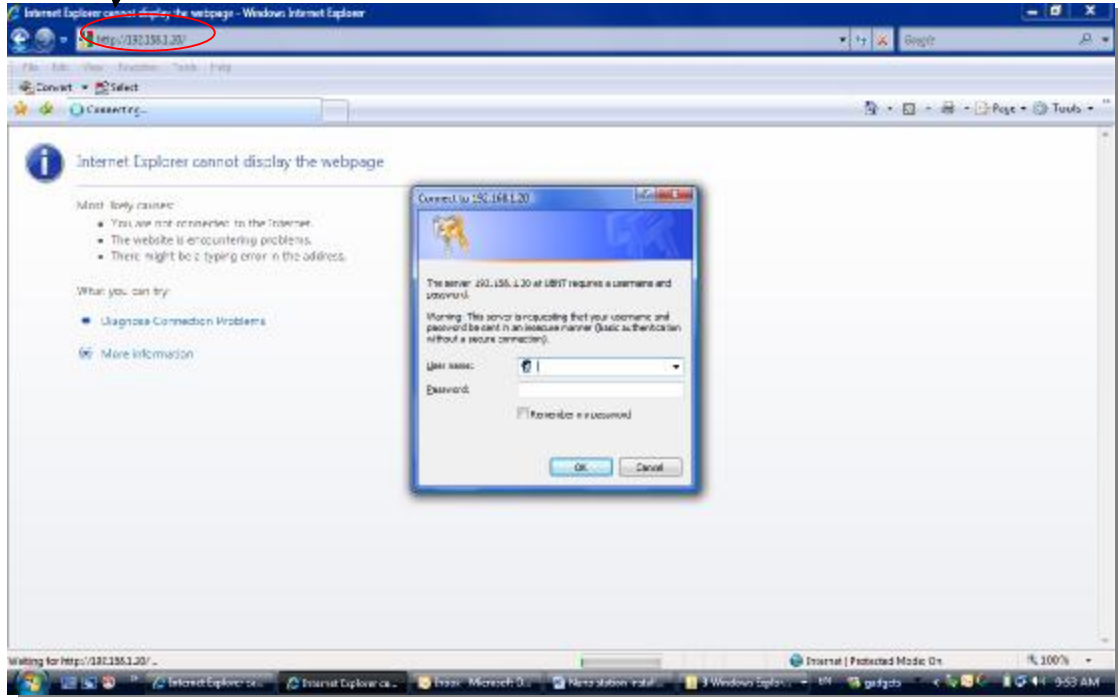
Internet Explorer cannot display the webpage - Windows Internet Explorer

http://192.168.1.20/

Google

File Edit View Favorites Tools Help

Convert Select

Connecting...

Page Tools

Internet Explorer cannot display the webpage

Most likely causes:
• You are not connected to the Internet.
• The website is encountering problems.
• There might be a typing error in the address.

What you can try:

Diagnose Connection Problems

More information

Connect to 192.168.1.20

The server 192.168.1.20 at UBNT requires a username and password.

Warning: This server is requesting that your username and password be sent in an insecure manner (basic authentication without a secure connection).

User name:

Password:

Remember my password

OK Cancel

Waiting for http://192.168.1.20/...

Internet | Protected Mode: On

100%

Internet Explorer ca... Internet Explorer ca... Inbox - Microsoft O... Nano station install... 3 Windows Explo... gadgets 9:53 AM